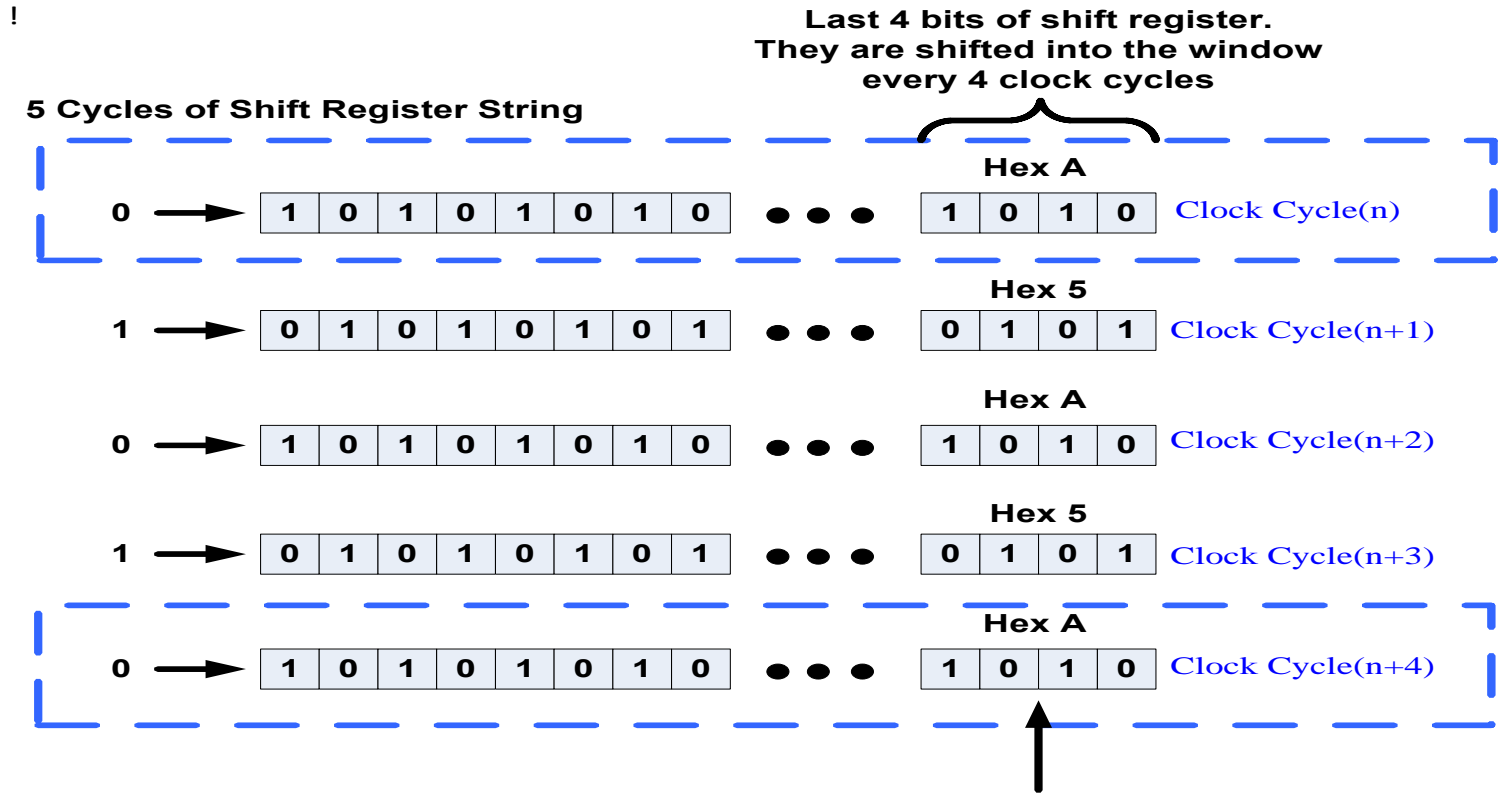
!

Last 4 bits of shift register. They are shifted into the window every 4 clock cycles

5 Cycles of Shift Register String

Hex A

0 | 1 | 0 | 1 | 0 | 1 | 0 | 1 | 0 | ● ● ● | 1 | 0 | 1 | 0 | Clock Cycle(n)

Hex 5

1 | 0 | 1 | 0 | 1 | 0 | 1 | 0 | 1 | ● ● ● | 0 | 1 | 0 | 1 | Clock Cycle(n+1)

Hex A

0 | 1 | 0 | 1 | 0 | 1 | 0 | 1 | 0 | ● ● ● | 1 | 0 | 1 | 0 | Clock Cycle(n+2)

Hex 5

1 | 0 | 1 | 0 | 1 | 0 | 1 | 0 | 1 | ● ● ● | 0 | 1 | 0 | 1 | Clock Cycle(n+3)

Hex A

0 | 1 | 0 | 1 | 0 | 1 | 0 | 1 | 0 | ● ● ● | 1 | 0 | 1 | 0 | Clock Cycle(n+4)